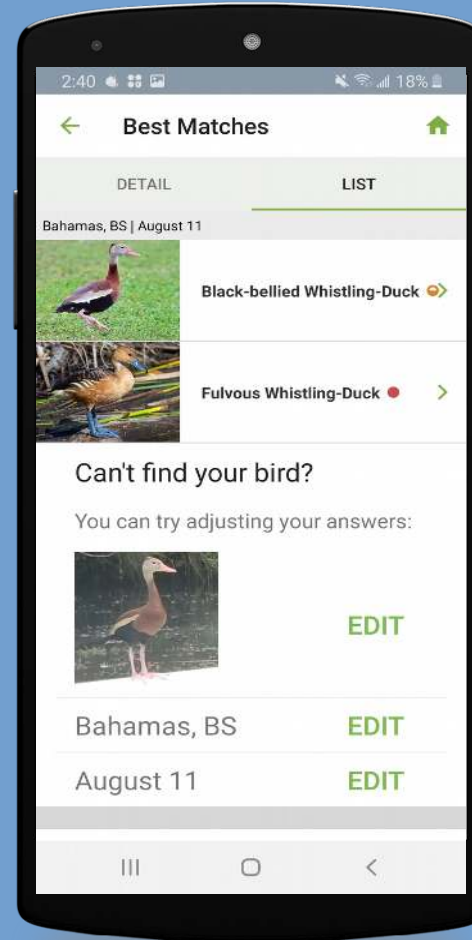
2:40 18%

Best Matches

DETAIL

LIST

Bahamas, BS | August 11

Black-bellied Whistling-Duck

Fulvous Whistling-Duck

Can't find your bird?

You can try adjusting your answers:

EDIT

Bahamas, BS

EDIT

August 11

EDIT